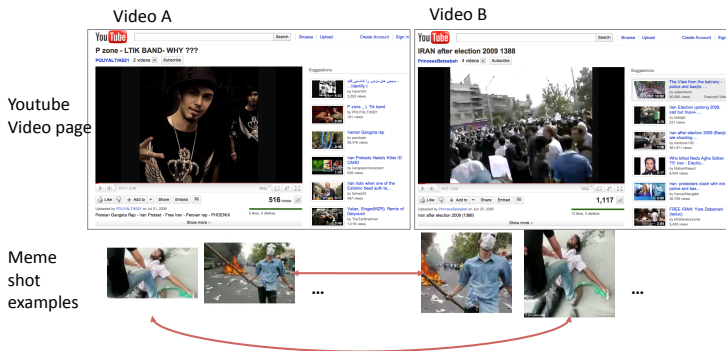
Video A

Video B

Youtube Video page

YouTube

Search Browse | Upload Create Account | Sign in

P zone - LTIK BAND- WHY ???

POUYALTIK821 2 videos Subscribe

Suggestions

P zone - L Tik band

Iranian Gangsta rap

Iran Protests Neda's Killer ID CARD

Iran riots when one of the Islamic head truth to...

Vataan, Emgsr(NEW) Remix of Daryoush

Like Add to Share Embed

516 views

Uploaded by POUYALTIK821 on Jul 21, 2009

Persian Gangsta Rap - Iran Protest - Free Iran - Persian rap - PHOENIX

Show more

YouTube

Search Browse | Upload Create Account | Sign in

IRAN after election 2009 1388

PrincessBatsabah 4 videos Subscribe

Suggestions

The View from the balcony police and basijis

Iran Election uprising 2009, Bad Police

Iran after election 2009 (Basiji are shooting ...

Who killed Neda Agha Soltan ?!!! Iran - Electio...

Iran: protesters clash with riot police and bas...

FREE IRAN: Yote Dolaetan! (bedun)

Like Add to Share Embed

1,117

Uploaded by PrincessBatsabah on Jun 20, 2009

Iran after election 2009 1388

Show more

Meme shot examples

...

...